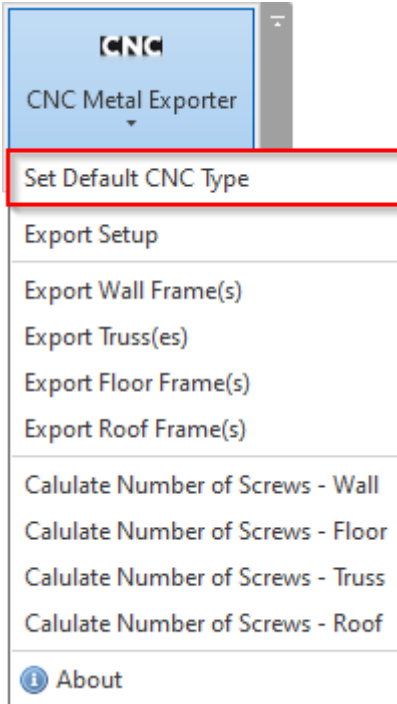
CNC

CNC Metal Exporter

Set Default CNC Type

Export Setup

Export Wall Frame(s)

Export Truss(es)

Export Floor Frame(s)

Export Roof Frame(s)

Calulate Number of Screws - Wall

Calulate Number of Screws - Floor

Calulate Number of Screws - Truss

Calulate Number of Screws - Roof

About